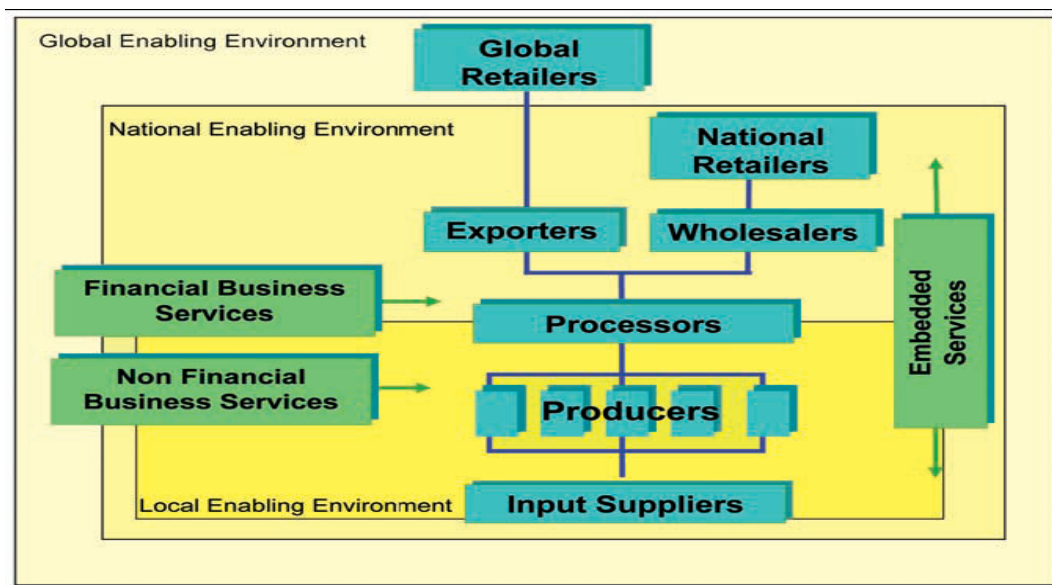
Global Enabling Environment

Global Retailers

National Enabling Environment

National Retailers

Exporters

Wholesalers

Financial Business Services

Processors

Embedded Services

Non Financial Business Services

Producers

Local Enabling Environment

Input Suppliers